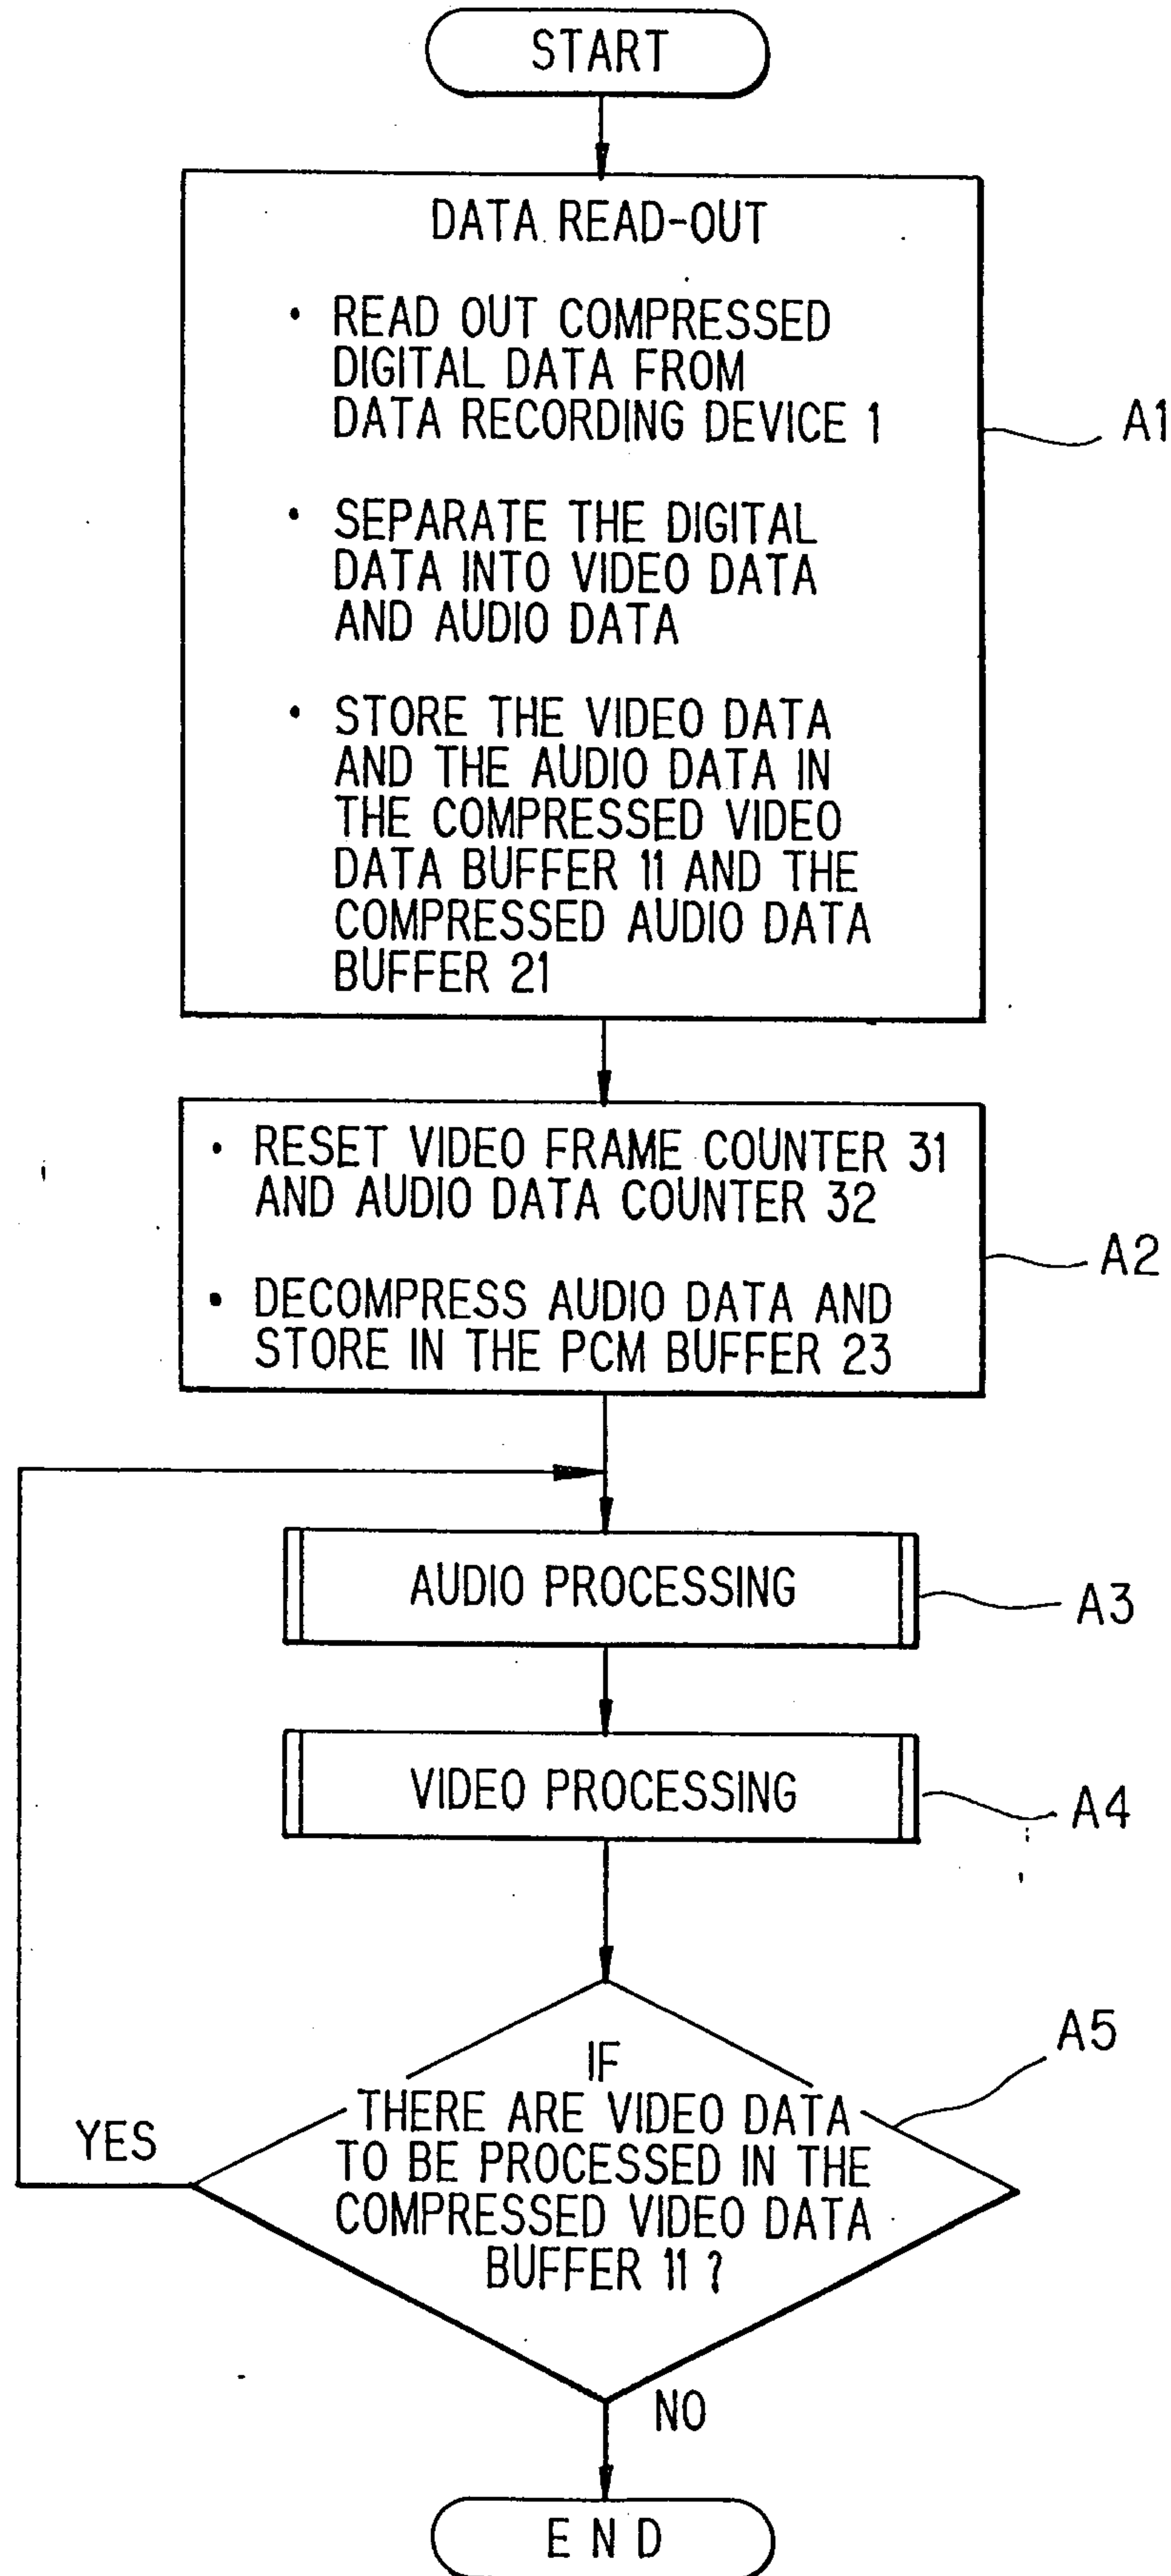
START

DATA READ-OUT

• READ OUT COMPRESSED DIGITAL DATA FROM DATA RECORDING DEVICE 1

• SEPARATE THE DIGITAL DATA INTO VIDEO DATA AND AUDIO DATA

• STORE THE VIDEO DATA AND THE AUDIO DATA IN THE COMPRESSED VIDEO DATA BUFFER 11 AND THE COMPRESSED AUDIO DATA BUFFER 21

A1

• RESET VIDEO FRAME COUNTER 31 AND AUDIO DATA COUNTER 32

• DECOMPRESS AUDIO DATA AND STORE IN THE PCM BUFFER 23

A2

AUDIO PROCESSING

A3

VIDEO PROCESSING

A4

A5

IF THERE ARE VIDEO DATA TO BE PROCESSED IN THE COMPRESSED VIDEO DATA BUFFER 11 ?

YES

NO

END